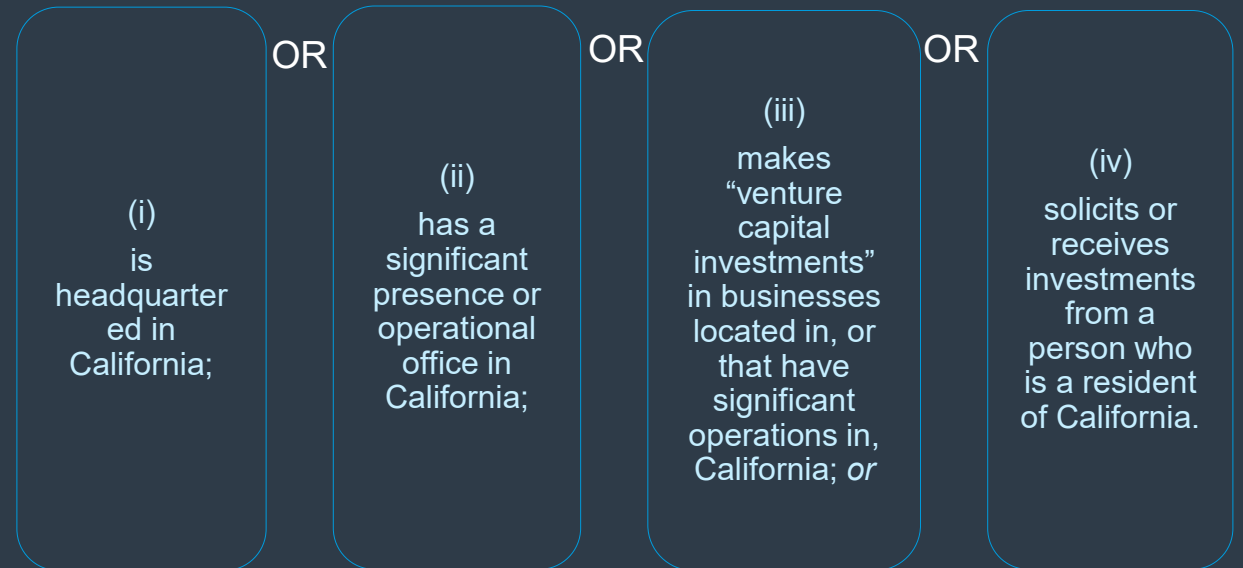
(i)
is headquartered in California;

OR

(ii)
has a significant presence or operational office in California;

OR

(iii)
makes “venture capital investments” in businesses located in, or that have significant operations in, California; *or*

OR

(iv)
solicits or receives investments from a person who is a resident of California.